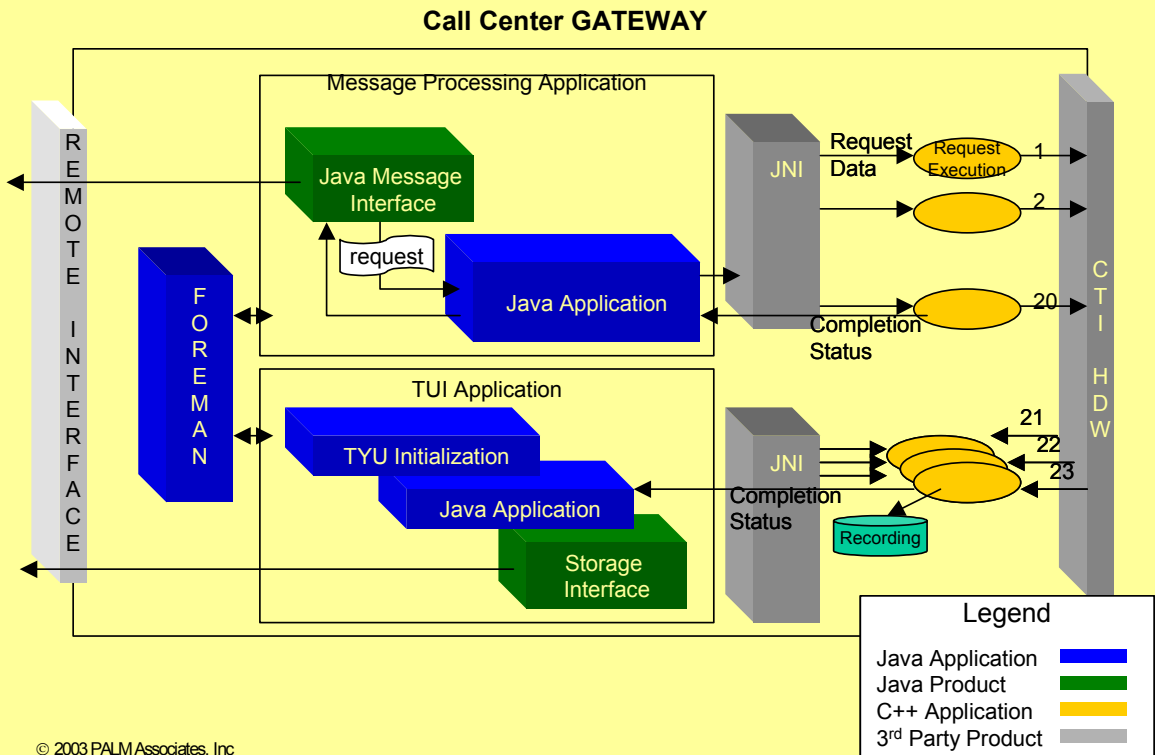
Call Center GATEWAY

REMOTE INTERFACE

Message Processing Application

Java Message Interface

request

Java Application

FOREMAN

JNI

Request Data

Request Execution

1

2

20

Completion Status

CTI HDW

TUI Application

TYU Initialization

Java Application

Storage Interface

JNI

Completion Status

21

22

23

Recording

Legend

Java Application

Java Product

C++ Application

3rd Party Product

© 2003 PALM Associates, Inc